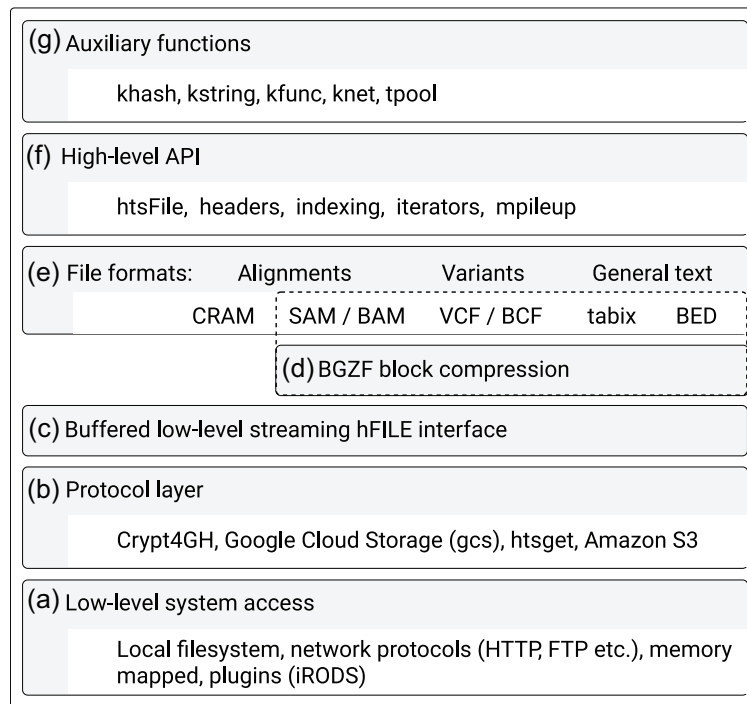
(g) Auxiliary functions

khash, kstring, kfunc, knet, tpool

(f) High-level API

htsFile, headers, indexing, iterators, mpileup

(e) File formats: Alignments Variants General text

CRAM SAM / BAM VCF / BCF tabix BED

(d) BGZF block compression

(c) Buffered low-level streaming hFILE interface

(b) Protocol layer

Crypt4GH, Google Cloud Storage (gcs), htsget, Amazon S3

(a) Low-level system access

Local filesystem, network protocols (HTTP, FTP etc.), memory mapped, plugins (iRODS)